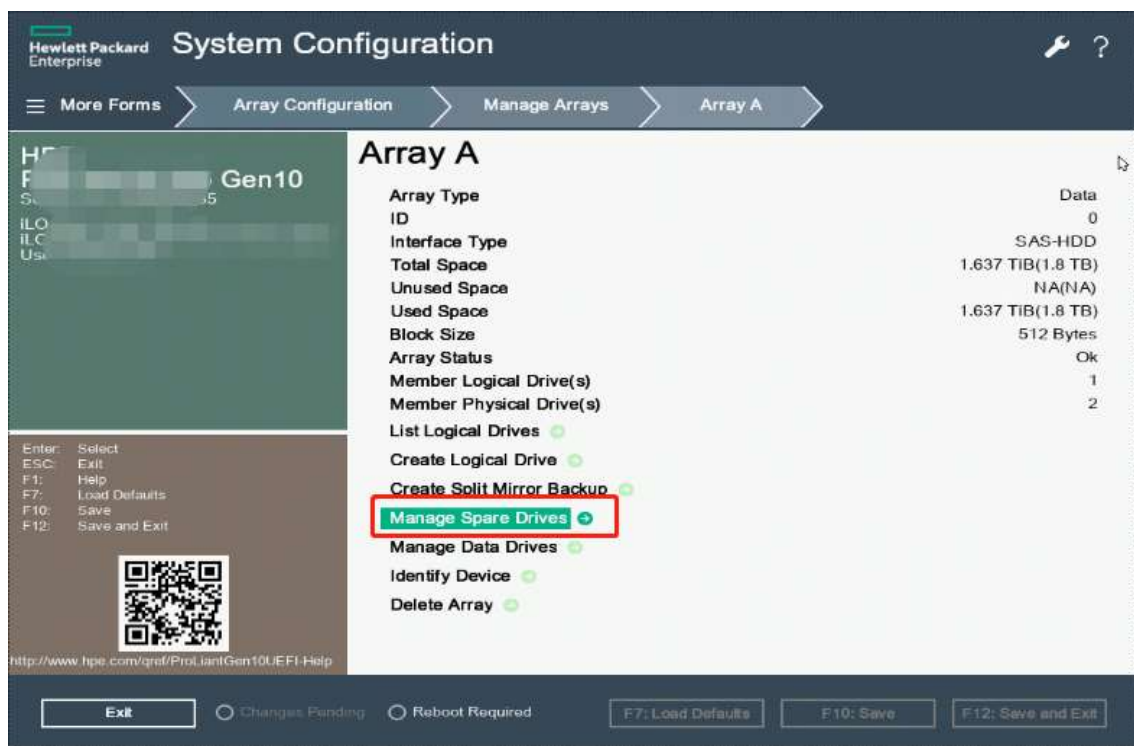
Hewlett Packard Enterprise System Configuration

More Forms
Array Configuration
Manage Arrays
Array A

H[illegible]
P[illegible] Gen10
S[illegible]5
iLO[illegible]
iLO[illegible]
Us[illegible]

Array A

| | |
|---|---|
| Array Type | Data |
| ID | 0 |
| Interface Type | SAS-HDD |
| Total Space | 1.637 TiB(1.8 TB) |
| Unused Space | NA(NA) |
| Used Space | 1.637 TiB(1.8 TB) |
| Block Size | 512 Bytes |
| Array Status | Ok |
| Member Logical Drive(s) | 1 |
| Member Physical Drive(s) | 2 |

List Logical Drives
Create Logical Drive
Create Split Mirror Backup
Manage Spare Drives
Manage Data Drives
Identify Device
Delete Array

Enter: Select
ESC: Exit
F1: Help
F7: Load Defaults
F10: Save
F12: Save and Exit

http://www.hpe.com/qref/ProLiantGen10UEFI-Help

Exit
Changes Pending
Reboot Required
F7: Load Defaults
F10: Save
F12: Save and Exit